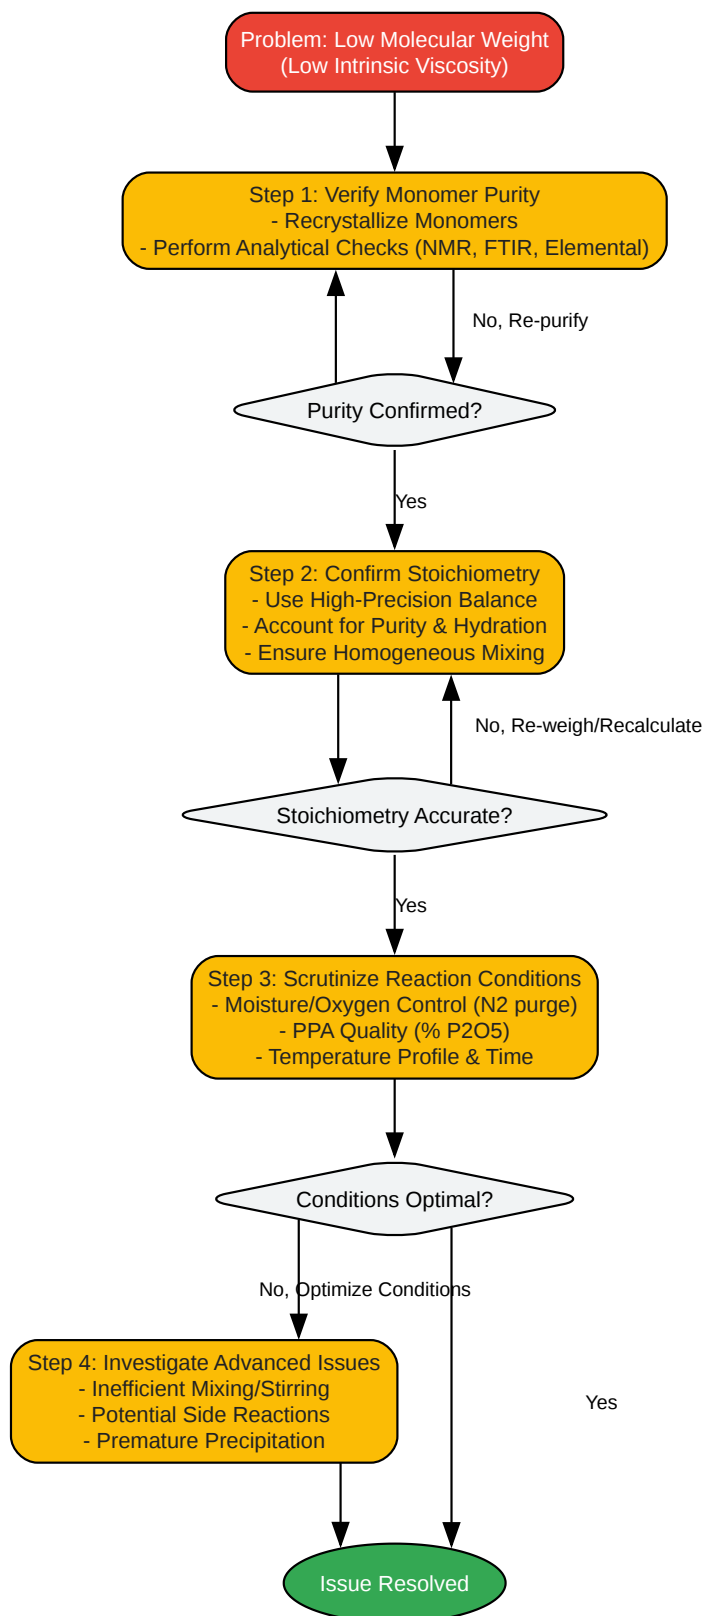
Problem: Low Molecular Weight
(Low Intrinsic Viscosity)

Step 1: Verify Monomer Purity
- Recrystallize Monomers
- Perform Analytical Checks (NMR, FTIR, Elemental)

No, Re-purify

Purity Confirmed?

Yes

Step 2: Confirm Stoichiometry
- Use High-Precision Balance
- Account for Purity & Hydration
- Ensure Homogeneous Mixing

No, Re-weigh/Recalculate

Stoichiometry Accurate?

Yes

Step 3: Scrutinize Reaction Conditions
- Moisture/Oxygen Control (N2 purge)
- PPA Quality (% P2O5)
- Temperature Profile & Time

Conditions Optimal?

No, Optimize Conditions

Step 4: Investigate Advanced Issues
- Inefficient Mixing/Stirring
- Potential Side Reactions
- Premature Precipitation

Yes

Issue Resolved